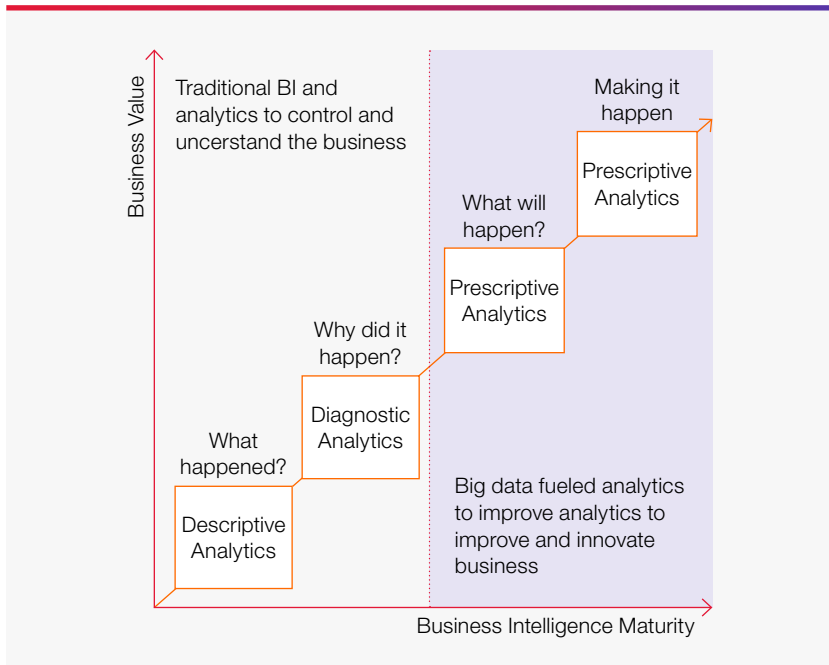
Business Value

Traditional BI and analytics to control and uncerstand the business

Making it happen

Prescriptive Analytics

What will happen?

Prescriptive Analytics

Why did it happen?

Diagnostic Analytics

What happened?

Descriptive Analytics

Big data fueled analytics to improve analytics to improve and innovate business

Business Intelligence Maturity